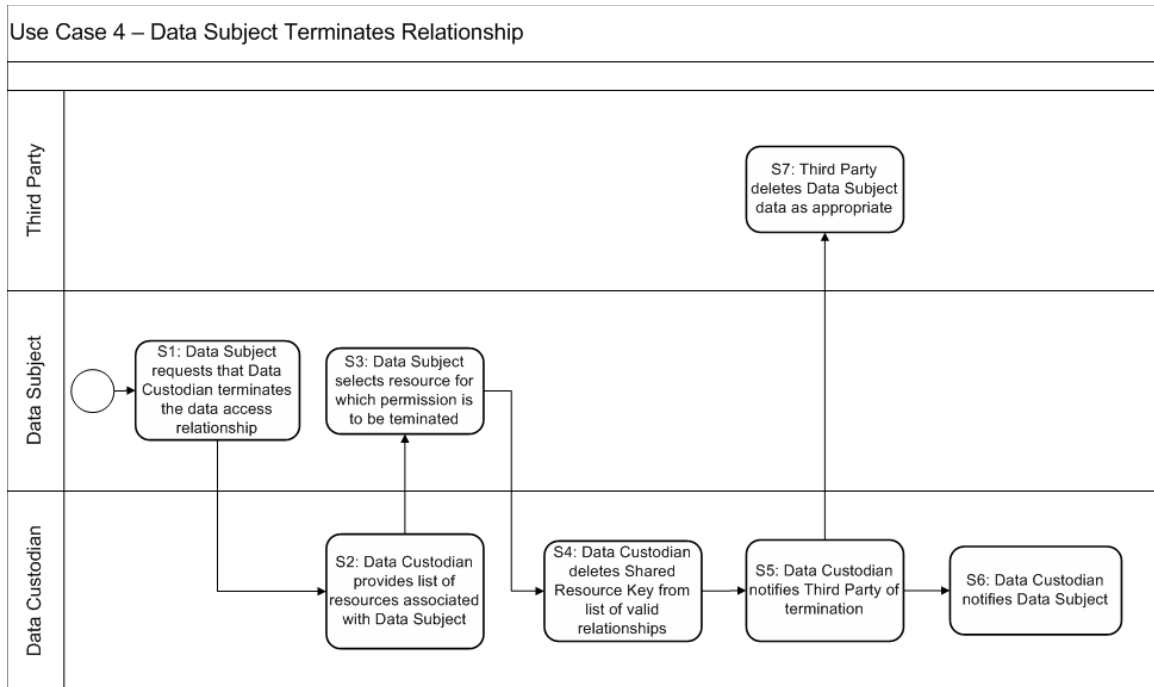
Use Case 4 – Data Subject Terminates Relationship

Third Party

S7: Third Party deletes Data Subject data as appropriate

Data Subject

S1: Data Subject requests that Data Custodian terminates the data access relationship

S3: Data Subject selects resource for which permission is to be teminated

Data Custodian

S2: Data Custodian provides list of resources associated with Data Subject

S4: Data Custodian deletes Shared Resource Key from list of valid relationships

S5: Data Custodian notifies Third Party of termination

S6: Data Custodian notifies Data Subject